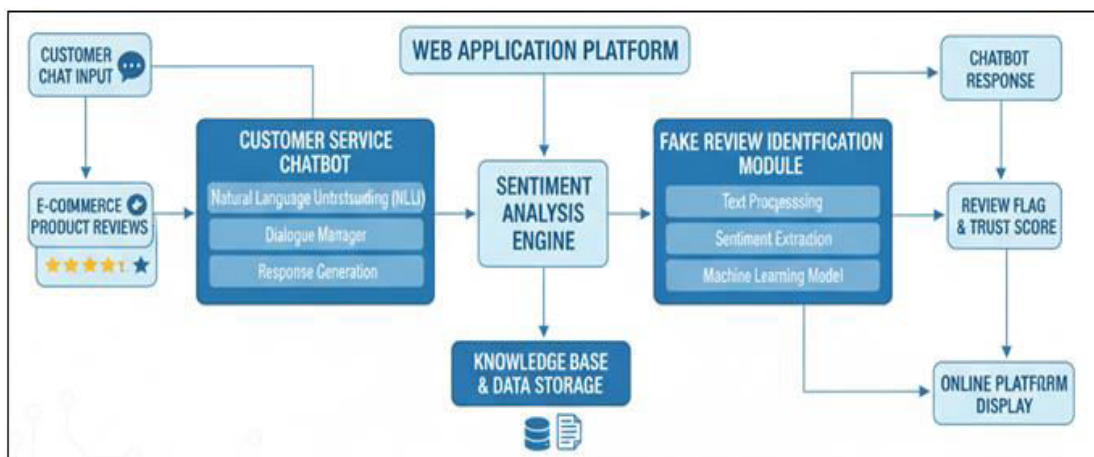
CUSTOMER CHAT INPUT

WEB APPLICATION PLATFORM

CHATBOT RESPONSE

E-COMMERCE PRODUCT REVIEWS

CUSTOMER SERVICE CHATBOT

Natural Language Untstsuding (NLU)

Dialogue Manager

Response Generation

SENTIMENT ANALYSIS ENGINE

FAKE REVIEW IDENTFICATION MODULE

Text Procjessing

Sentiment Extraction

Machine Learning Model

REVIEW FLAG & TRUST SCORE

KNOWLEDGE BASE & DATA STORAGE

ONLINE PLATFΩRM DISPLAY